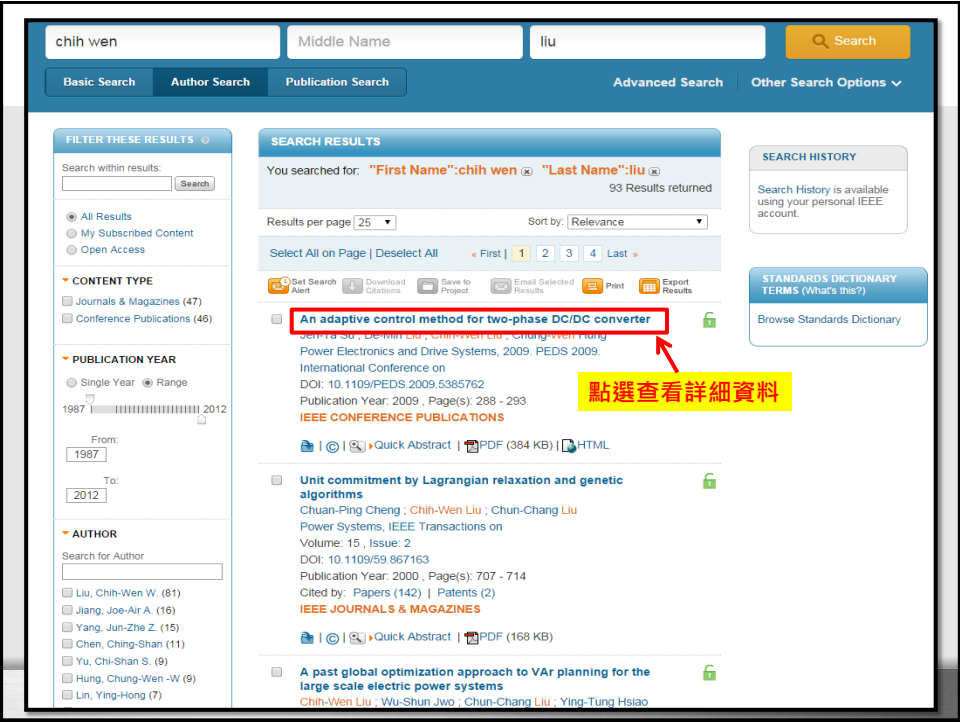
chih wen

Middle Name

liu

Search

Basic Search | Author Search | Publication Search

Advanced Search | Other Search Options

FILTER THESE RESULTS

Search within results:

Search

All Results
My Subscribed Content
Open Access

CONTENT TYPE

Journals & Magazines (47)
Conference Publications (46)

PUBLICATION YEAR

Single Year  Range

1987  2012

From:
1987

To:
2012

AUTHOR

Search for Author

Liu, Chih-Wen W. (81)
Jiang, Joe-Air A. (16)
Yang, Jun-Zhe Z. (15)
Chen, Ching-Shan (11)
Yu, Chi-Shan S. (9)
Hung, Chung-Wen -W (9)
Lin, Ying-Hong (7)

SEARCH RESULTS

You searched for: "First Name":chih wen "Last Name":liu

93 Results returned

Results per page 25

Sort by: Relevance

Select All on Page | Deselect All

« First | 1 | 2 | 3 | 4 | Last »

Set Search Alert | Download Citations | Save to Project | Email Selected Results | Print | Export Results

An adaptive control method for two-phase DC/DC converter
Jen-Ta Su ; De-Min Liu ; Chih-Wen Liu ; Chung-Wen Hung
Power Electronics and Drive Systems, 2009. PEDS 2009. International Conference on
DOI: 10.1109/PEDS.2009.5385762
Publication Year: 2009 , Page(s): 288 - 293
IEEE CONFERENCE PUBLICATIONS

點選查看詳細資料

| © | Quick Abstract | PDF (384 KB) | HTML

Unit commitment by Lagrangian relaxation and genetic algorithms
Chuan-Ping Cheng ; Chih-Wen Liu ; Chun-Chang Liu
Power Systems, IEEE Transactions on
Volume: 15 , Issue: 2
DOI: 10.1109/59.867163
Publication Year: 2000 , Page(s): 707 - 714
Cited by: Papers (142) | Patents (2)
IEEE JOURNALS & MAGAZINES

| © | Quick Abstract | PDF (168 KB)

A past global optimization approach to VAr planning for the large scale electric power systems
Chih-Wen Liu ; Wu-Shun Jwo ; Chun-Chang Liu ; Ying-Tung Hsiao

SEARCH HISTORY

Search History is available using your personal IEEE account.

STANDARDS DICTIONARY TERMS (What's this?)

Browse Standards Dictionary